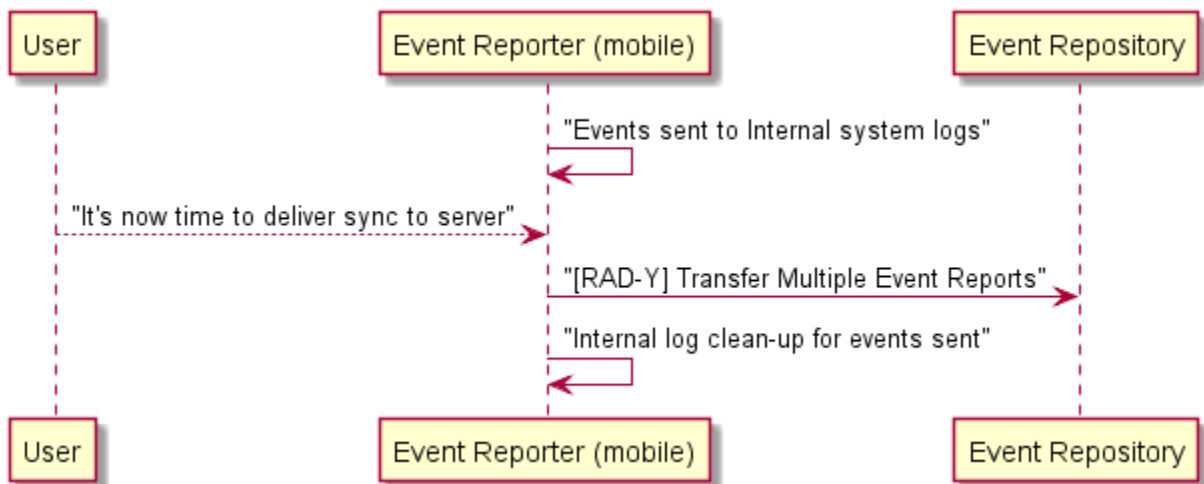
User

Event Reporter (mobile)

Event Repository

"Events sent to Internal system logs"

"It's now time to deliver sync to server"

"[RAD-Y] Transfer Multiple Event Reports"

"Internal log clean-up for events sent"

User

Event Reporter (mobile)

Event Repository